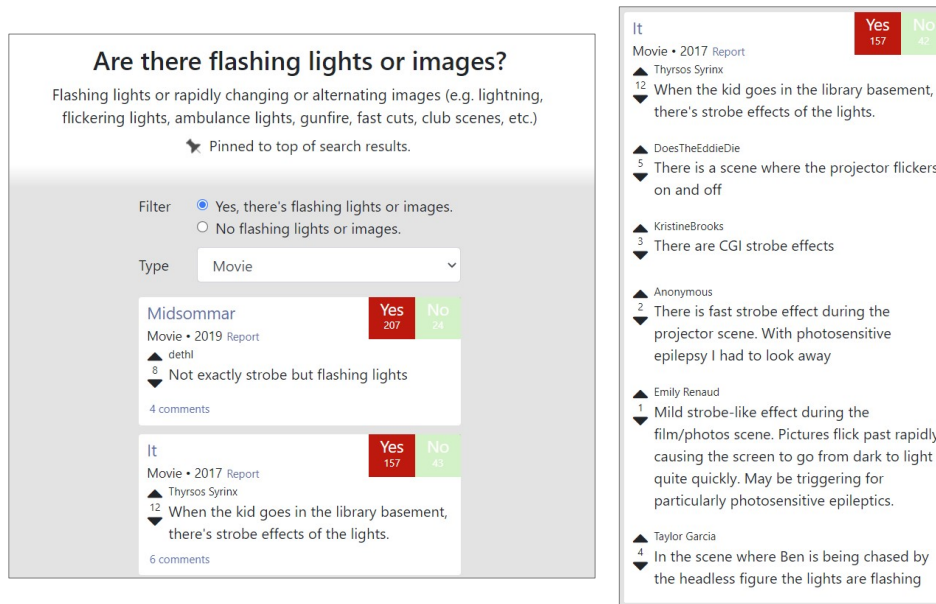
Are there flashing lights or images?

Flashing lights or rapidly changing or alternating images (e.g. lightning, flickering lights, ambulance lights, gunfire, fast cuts, club scenes, etc.)

Pinned to top of search results.

Filter
Yes, there's flashing lights or images.
No flashing lights or images.

Type
Movie

Midsommar
Movie • 2019 Report
Yes 207
No 24
dethl
8
Not exactly strobe but flashing lights
4 comments

It
Movie • 2017 Report
Yes 157
No 43
Thyrsos Syrinx
12
When the kid goes in the library basement, there's strobe effects of the lights.
6 comments

It
Movie • 2017 Report
Yes 157
No 42
Thyrsos Syrinx
12
When the kid goes in the library basement, there's strobe effects of the lights.

DoesTheEddieDie
5
There is a scene where the projector flickers on and off

KristineBrooks
3
There are CGI strobe effects

Anonymous
2
There is fast strobe effect during the projector scene. With photosensitive epilepsy I had to look away

Emily Renaud
1
Mild strobe-like effect during the film/photos scene. Pictures flick past rapidly causing the screen to go from dark to light quite quickly. May be triggering for particularly photosensitive epileptics.

Taylor Garcia
4
In the scene where Ben is being chased by the headless figure the lights are flashing